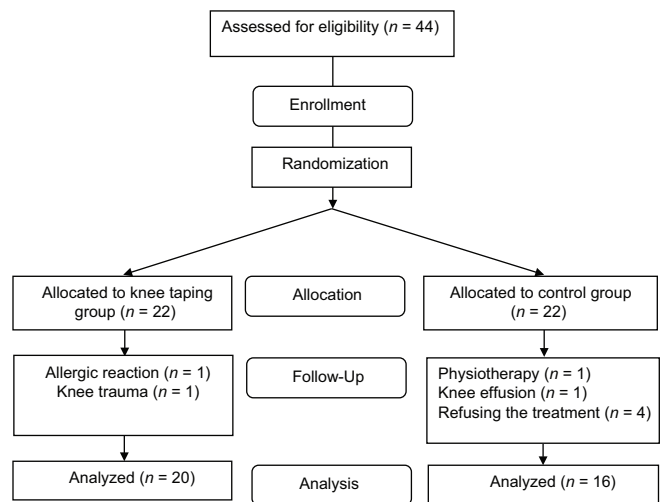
Assessed for eligibility ($n$ = 44)

Enrollment

Randomization

Allocated to knee taping group ($n$ = 22)

Allocation

Allocated to control group ($n$ = 22)

Allergic reaction ($n$ = 1)
Knee trauma ($n$ = 1)

Follow-Up

Physiotherapy ($n$ = 1)
Knee effusion ($n$ = 1)
Refusing the treatment ($n$ = 4)

Analyzed ($n$ = 20)

Analysis

Analyzed ($n$ = 16)